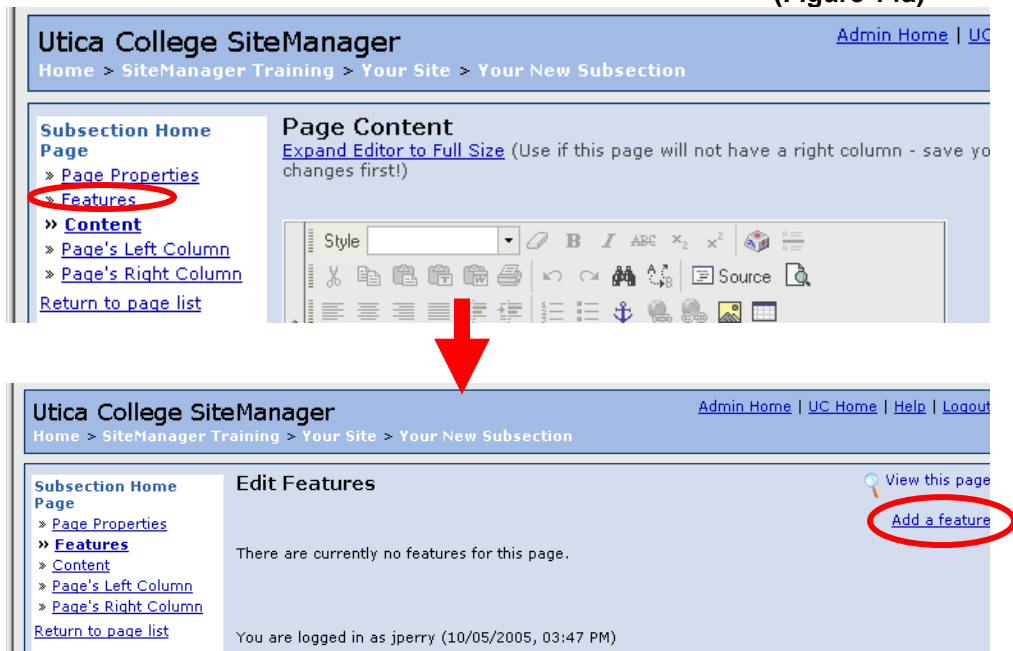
(Figure 14)

Utica College SiteManager

Admin Home | UC

Home > SiteManager Training > Your Site > Your New Subsection

Subsection Home Page

» Page Properties
» Features
» Content
» Page's Left Column
» Page's Right Column

Return to page list

Page Content

Expand Editor to Full Size (Use if this page will not have a right column - save yo changes first!)

Style

Source

Utica College SiteManager

Admin Home | UC Home | Help | Logout

Home > SiteManager Training > Your Site > Your New Subsection

Subsection Home Page

» Page Properties
» Features
» Content
» Page's Left Column
» Page's Right Column

Return to page list

Edit Features

View this page

Add a feature

There are currently no features for this page.

You are logged in as jperry (10/05/2005, 03:47 PM)